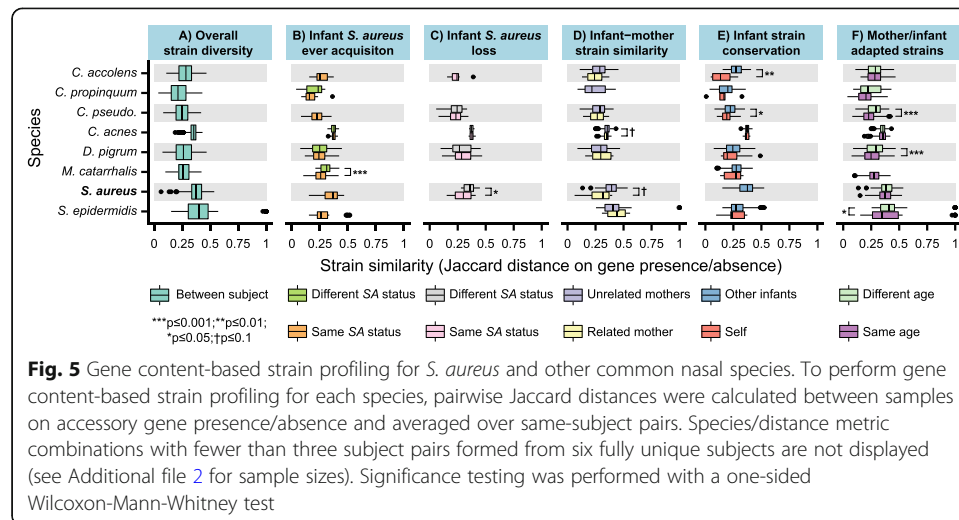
A) Overall strain diversity

B) Infant S. aureus ever acquisiton

C) Infant S. aureus loss

D) Infant−mother strain similarity

E) Infant strain conservation

F) Mother/infant adapted strains

Species

C. accolens
C. propinquum
C. pseudo.
C. acnes
D. pigrum
M. catarrhalis
S. aureus
S. epidermidis

**
*
***
***
†
***
*
†
*

0 0.25 0.5 0.75 1
0 0.25 0.5 0.75 1
0 0.25 0.5 0.75 1
0 0.25 0.5 0.75 1
0 0.25 0.5 0.75 1
0 0.25 0.5 0.75 1

Strain similarity (Jaccard distance on gene presence/absence)

Between subject
Different SA status
Different SA status
Unrelated mothers
Other infants
Different age

***p≤0.001;**p≤0.01; *p≤0.05;†p≤0.1
Same SA status
Same SA status
Related mother
Self
Same age

Fig. 5 Gene content-based strain profiling for S. aureus and other common nasal species. To perform gene content-based strain profiling for each species, pairwise Jaccard distances were calculated between samples on accessory gene presence/absence and averaged over same-subject pairs. Species/distance metric combinations with fewer than three subject pairs formed from six fully unique subjects are not displayed (see Additional file 2 for sample sizes). Significance testing was performed with a one-sided Wilcoxon-Mann-Whitney test